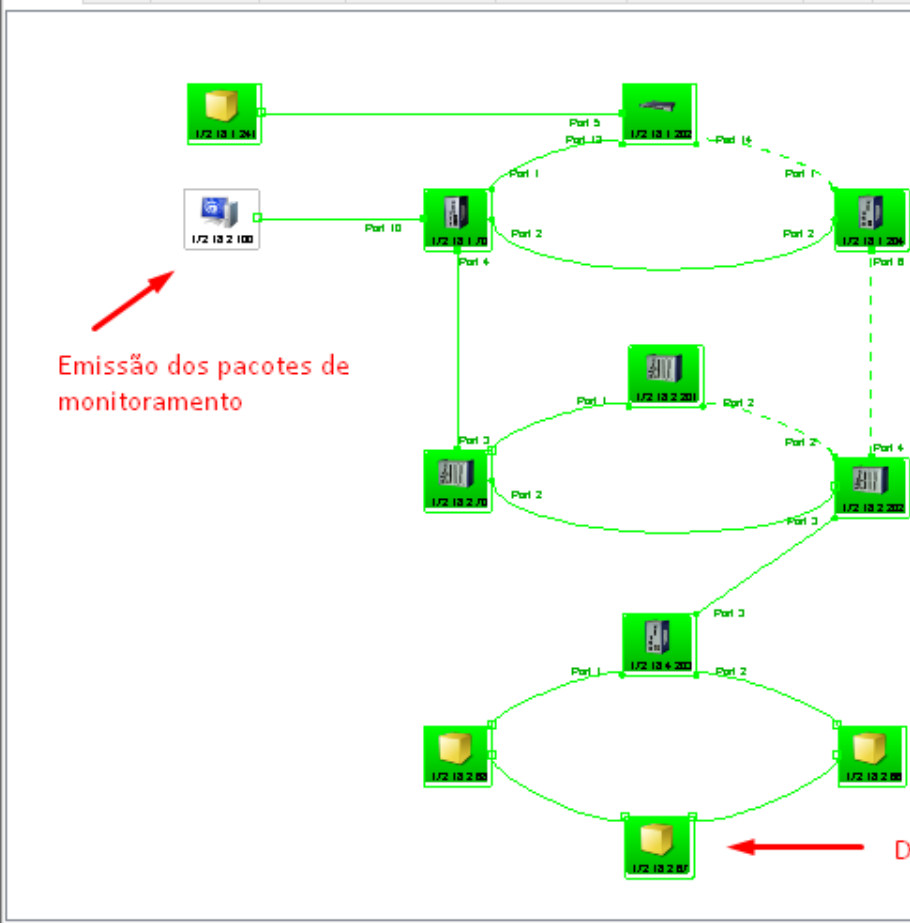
1/2 13 1 241

Port 5

1/2 13 1 202

Port 13

Port 14

1/2 13 2 100

Port 10

Port 1

Port 1

1/2 13 1 70

Port 2

Port 2

1/2 13 1 204

Port 4

Port 8

Emissão dos pacotes de monitoramento

1/2 13 2 201

Port 1

Port 2

Port 3

Port 2

Port 4

1/2 13 2 70

Port 2

1/2 13 2 202

Port 3

Port 3

1/2 13 4 203

Port 1

Port 2

1/2 13 2 83

1/2 13 2 88

1/2 13 2 87

D